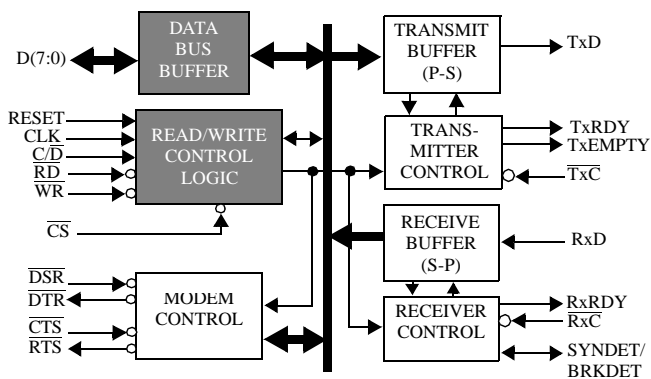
D(7:0)

DATA BUS BUFFER

TRANSMIT BUFFER (P-S)

TxD

RESET
CLK
$C/\overline{D}$
$\overline{RD}$
$\overline{WR}$

READ/WRITE CONTROL LOGIC

TRANSMITTER CONTROL

TxRDY
TxEMPTY
$\overline{TxC}$

$\overline{CS}$

RECEIVE BUFFER (S-P)

RxD

$\overline{DSR}$
$\overline{DTR}$
$\overline{CTS}$
$\overline{RTS}$

MODEM CONTROL

RECEIVER CONTROL

RxRDY
$\overline{RxC}$
SYNDET/ BRKDET